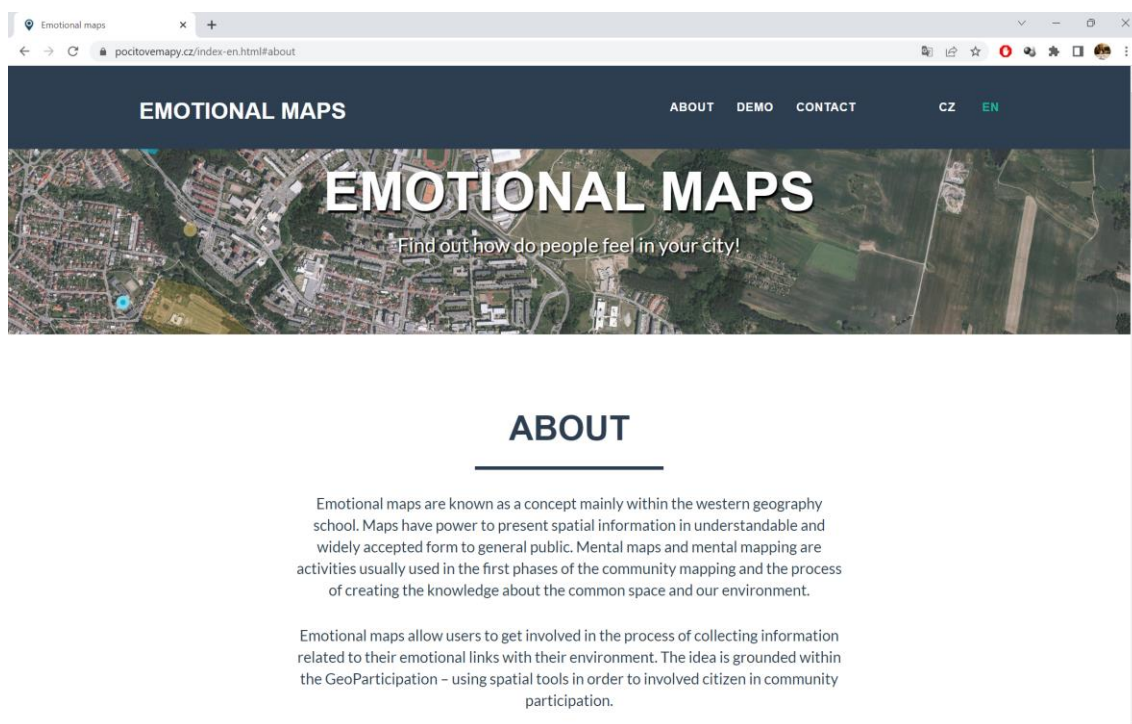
Emotional maps

pocitovemapy.cz/index-en.html#about

EMOTIONAL MAPS

ABOUT DEMO CONTACT

CZ EN

EMOTIONAL MAPS

Find out how do people feel in your city!

ABOUT

Emotional maps are known as a concept mainly within the western geography school. Maps have power to present spatial information in understandable and widely accepted form to general public. Mental maps and mental mapping are activities usually used in the first phases of the community mapping and the process of creating the knowledge about the common space and our environment.

Emotional maps allow users to get involved in the process of collecting information related to their emotional links with their environment. The idea is grounded within the GeoParticipation – using spatial tools in order to involved citizen in community participation.